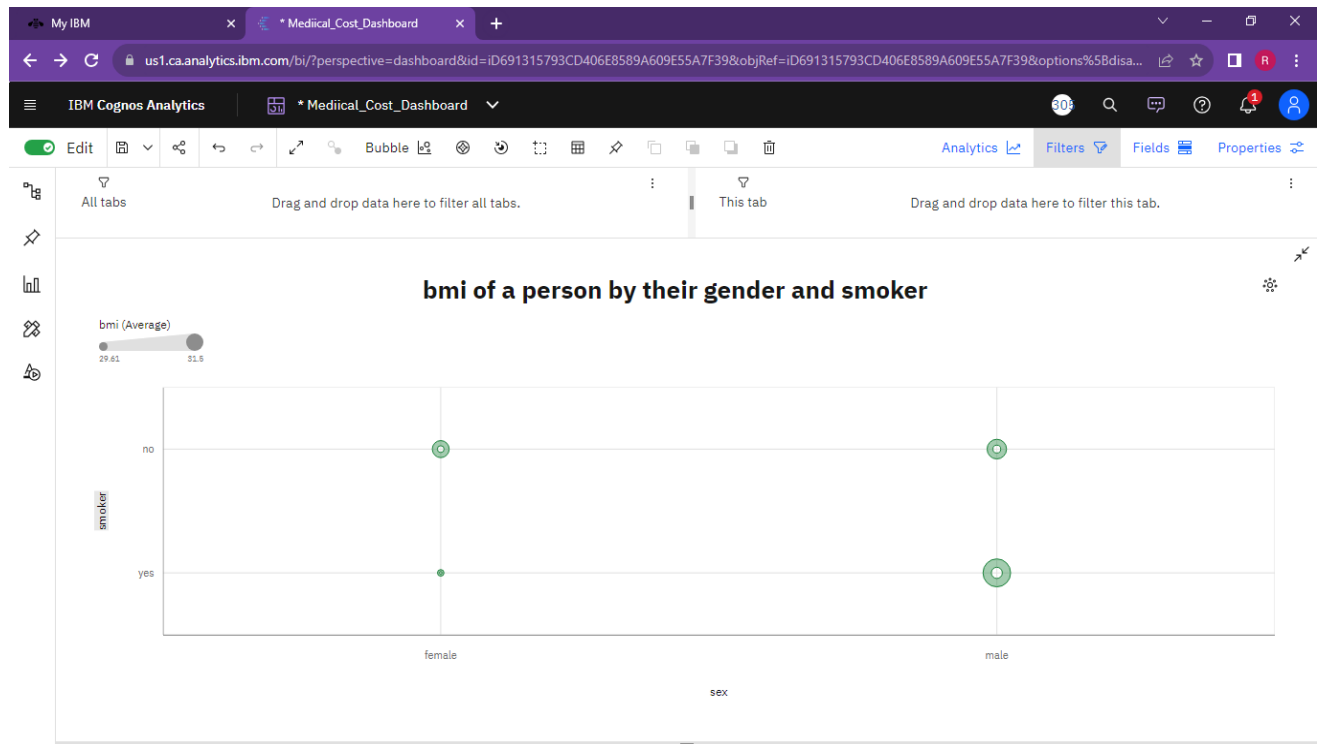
My IBM
* Mediical_Cost_Dashboard
us1.ca.analytics.ibm.com/bi/?perspective=dashboard&id=iD691315793CD406E8589A609E55A7F39&objRef=iD691315793CD406E8589A609E55A7F39&options%5Bdisa...
R
IBM Cognos Analytics
* Mediical_Cost_Dashboard
305
1
Edit
Bubble
Analytics
Filters
Fields
Properties
All tabs
Drag and drop data here to filter all tabs.
This tab
Drag and drop data here to filter this tab.

bmi of a person by their gender and smoker

bmi (Average)
29.61
31.5
no
smoker
yes
female
male
sex